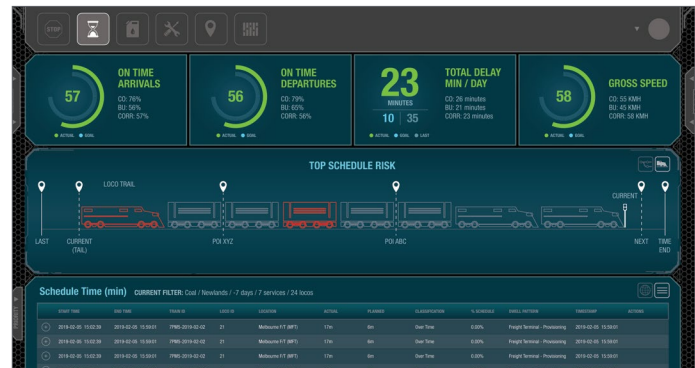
STOP

57
ON TIME ARRIVALS
CO: 76%
BU: 56%
CORR: 57%
ACTUAL GOAL

56
ON TIME DEPARTURES
CO: 79%
BU: 65%
CORR: 56%
ACTUAL GOAL

23
MINUTES
10 35
TOTAL DELAY MIN / DAY
CO: 26 minutes
BU: 21 minutes
CORR: 23 minutes
ACTUAL GOAL LAST

58
GROSS SPEED
CO: 55 KMH
BU: 45 KMH
CORR: 58 KMH
ACTUAL GOAL

TOP SCHEDULE RISK

LOCO TRAIL
LAST
CURRENT (TAIL)
POI XYZ
POI ABC
CURRENT
NEXT
TIME END

Schedule Time (min) CURRENT FILTER: Coal / Newlands / -7 days / 7 services / 24 locos

| START TIME | END TIME | TRAIN ID | LOCO ID | LOCATION | ACTUAL | PLANNED | CLASSIFICATION | % SCHEDULE | DWELL PATTERN | TIMESTAMP | ACTIONS |
|---|---|---|---|---|---|---|---|---|---|---|---|
| 2019-02-05 15:02:39 | 2019-02-05 15:59:01 | 7PM5-2019-02-02 | 21 | Melbourne F/T (MFT) | 17m | 6m | Over Time | 0.00% | Freight Terminal - Provisioning | 2019-02-05 15:59:01 | |
| 2019-02-05 15:02:39 | 2019-02-05 15:59:01 | 7PM5-2019-02-02 | 21 | Melbourne F/T (MFT) | 17m | 6m | Over Time | 0.00% | Freight Terminal - Provisioning | 2019-02-05 15:59:01 | |
| 2019-02-05 15:02:39 | 2019-02-05 15:59:01 | 7PM5-2019-02-02 | 21 | Melbourne F/T (MFT) | 17m | 6m | Over Time | 0.00% | Freight Terminal - Provisioning | 2019-02-05 15:59:01 | |